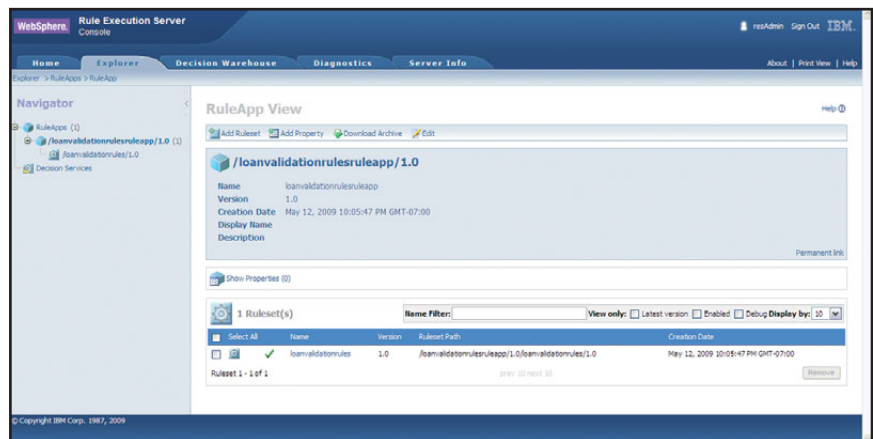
WebSphere. Rule Execution Server Console

resAdmin Sign Out IBM.

Home | Explorer | Decision Warehouse | Diagnostics | Server Info

About | Print View | Help

Explorer > RuleApps > RuleApp

Navigator

RuleApps (1)
/loanvalidationrulesruleapp/1.0 (1)
/loanvalidationrules/1.0
Decision Services

RuleApp View

Help

Add Ruleset | Add Property | Download Archive | Edit

/loanvalidationrulesruleapp/1.0

Name loanvalidationrulesruleapp
Version 1.0
Creation Date May 12, 2009 10:05:47 PM GMT-07:00
Display Name
Description

Permanent link

Show Properties (0)

1 Ruleset(s)

Name Filter:

View only: Latest version Enabled Debug Display by: 10

| Select All | Name | Version | Ruleset Path | Creation Date |
|---|---|---|---|---|
| ✓ | loanvalidationrules | 1.0 | /loanvalidationrulesruleapp/1.0/loanvalidationrules/1.0 | May 12, 2009 10:05:47 PM GMT-07:00 |

Ruleset 1 - 1 of 1

prev 10 next 10

Remove

© Copyright IBM Corp. 1987, 2009